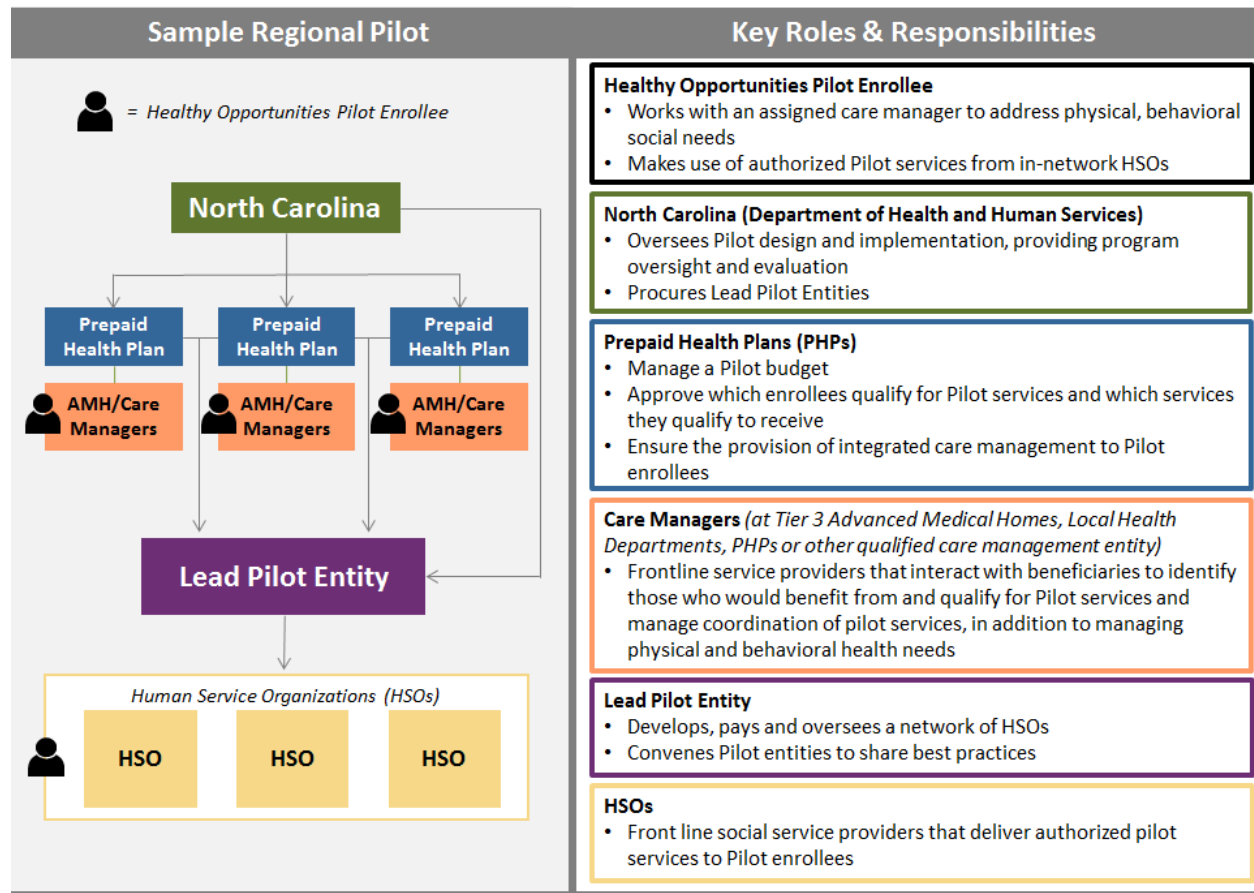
Sample Regional Pilot

= Healthy Opportunities Pilot Enrollee

North Carolina

Prepaid Health Plan

Prepaid Health Plan

Prepaid Health Plan

AMH/Care Managers

AMH/Care Managers

AMH/Care Managers

Lead Pilot Entity

Human Service Organizations (HSOs)

HSO

HSO

HSO

Key Roles & Responsibilities

Healthy Opportunities Pilot Enrollee
• Works with an assigned care manager to address physical, behavioral social needs
• Makes use of authorized Pilot services from in-network HSOs

North Carolina (Department of Health and Human Services)
• Oversees Pilot design and implementation, providing program oversight and evaluation
• Procures Lead Pilot Entities

Prepaid Health Plans (PHPs)
• Manage a Pilot budget
• Approve which enrollees qualify for Pilot services and which services they qualify to receive
• Ensure the provision of integrated care management to Pilot enrollees

Care Managers (at Tier 3 Advanced Medical Homes, Local Health Departments, PHPs or other qualified care management entity)
• Frontline service providers that interact with beneficiaries to identify those who would benefit from and qualify for Pilot services and manage coordination of pilot services, in addition to managing physical and behavioral health needs

Lead Pilot Entity
• Develops, pays and oversees a network of HSOs
• Convenes Pilot entities to share best practices

HSOs
• Front line social service providers that deliver authorized pilot services to Pilot enrollees